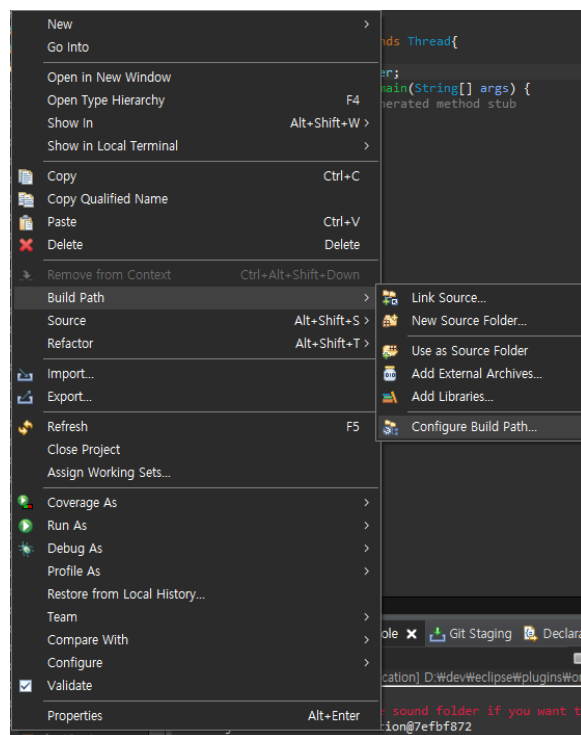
New
Go Into
Open in New Window
Open Type Hierarchy F4
Show In Alt+Shift+W
Show in Local Terminal
Copy Ctrl+C
Copy Qualified Name
Paste Ctrl+V
Delete Delete
Remove from Context Ctrl+Alt+Shift+Down
Build Path
Source Alt+Shift+S
Refactor Alt+Shift+T
Import...
Export...
Refresh F5
Close Project
Assign Working Sets...
Coverage As
Run As
Debug As
Profile As
Restore from Local History...
Team
Compare With
Configure
Validate
Properties Alt+Enter

Link Source...
New Source Folder...
Use as Source Folder
Add External Archives...
Add Libraries...
Configure Build Path...

nds Thread{
er;
main(String[] args) {
nerated method stub

ole Git Staging Declara
cation] D:₩dev₩eclipse₩plugins₩o
sound folder if you want t
tion@7efbf872